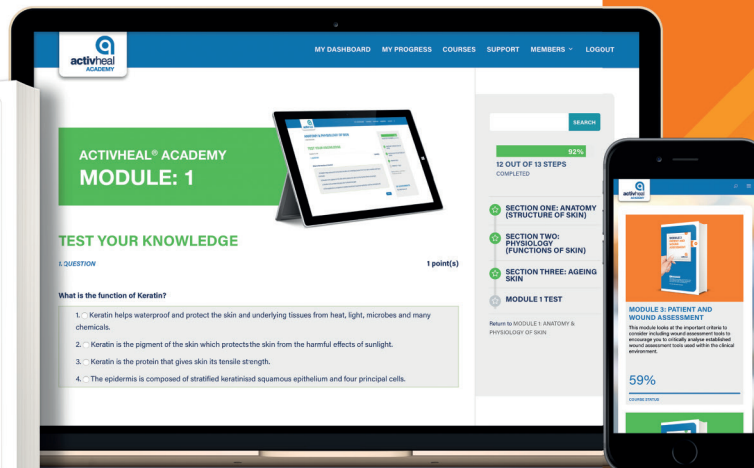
activheal ACADEMY

MY DASHBOARD MY PROGRESS COURSES SUPPORT MEMBERS LOGOUT

ACTIVHEAL® ACADEMY
MODULE: 1

TEST YOUR KNOWLEDGE

1. QUESTION 1 point(s)

What is the function of Keratin?

1. Keratin helps waterproof and protect the skin and underlying tissues from heat, light, microbes and many chemicals.

2. Keratin is the pigment of the skin which protects the skin from the harmful effects of sunlight.

3. Keratin is the protein that gives skin its tensile strength.

4. The epidermis is composed of stratified keratinised squamous epithelium and four principal cells.

SEARCH

92%

12 OUT OF 13 STEPS COMPLETED

SECTION ONE: ANATOMY (STRUCTURE OF SKIN)

SECTION TWO: PHYSIOLOGY (FUNCTIONS OF SKIN)

SECTION THREE: AGEING SKIN

MODULE 1 TEST

Return to MODULE 1: ANATOMY & PHYSIOLOGY OF SKIN

activheal

MODULE 3: PATIENT AND WOUND ASSESSMENT

This module looks at the important criteria to consider including wound assessment tools to encourage you to critically analyse established wound assessment tools used within the clinical environment.

59%

COURSE STATUS